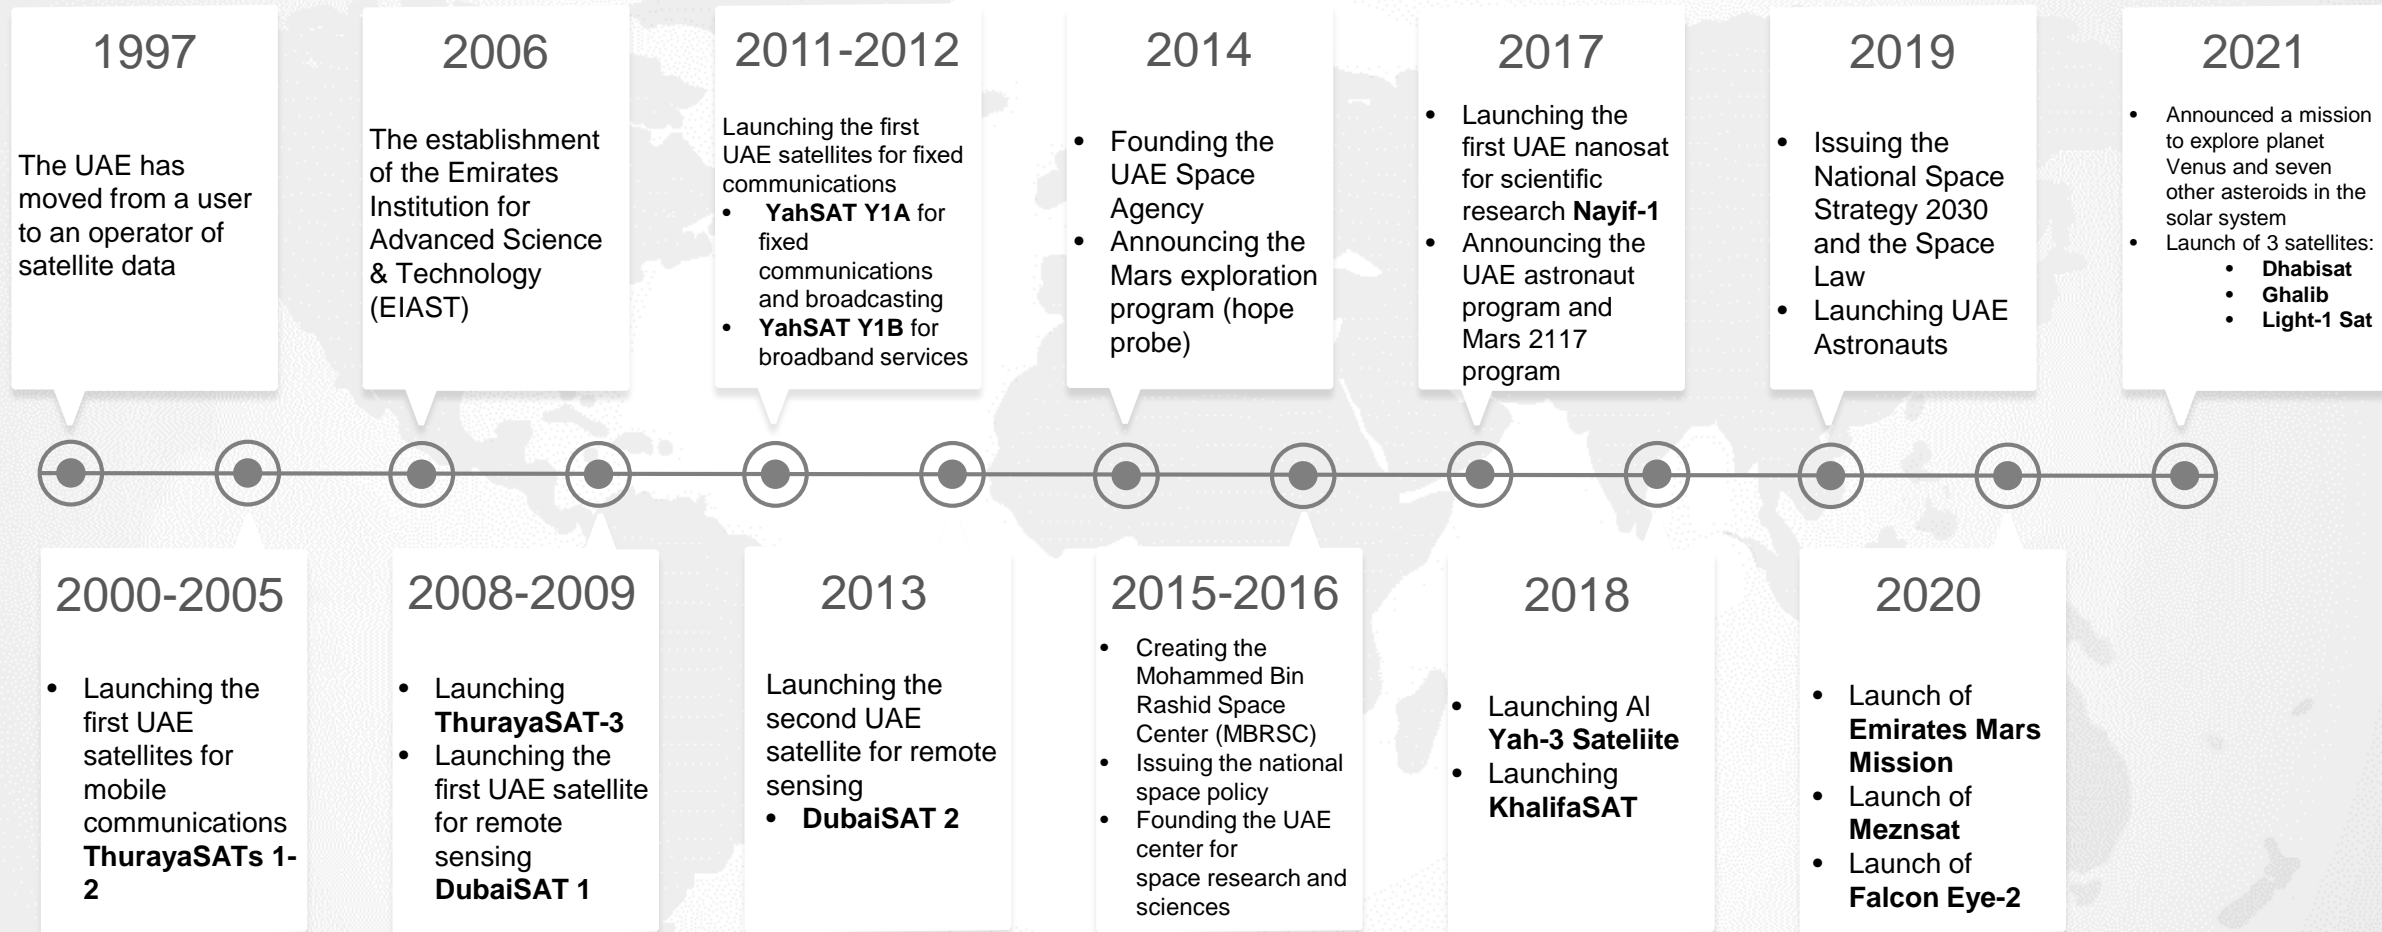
1997

The UAE has moved from a user to an operator of satellite data

2006

The establishment of the Emirates Institution for Advanced Science & Technology (EIAST)

2011-2012

Launching the first UAE satellites for fixed communications

- YahSAT Y1A for fixed communications and broadcasting
- YahSAT Y1B for broadband services

2014

- Founding the UAE Space Agency
- Announcing the Mars exploration program (hope probe)

2017

- Launching the first UAE nanosat for scientific research Nayif-1
- Announcing the UAE astronaut program and Mars 2117 program

2019

- Issuing the National Space Strategy 2030 and the Space Law
- Launching UAE Astronauts

2021

- Announced a mission to explore planet Venus and seven other asteroids in the solar system
- Launch of 3 satellites:
  - Dhabisat
  - Ghalib
  - Light-1 Sat

2000-2005

- Launching the first UAE satellites for mobile communications ThurayaSATs 1-2

2008-2009

- Launching ThurayaSAT-3
- Launching the first UAE satellite for remote sensing DubaiSAT 1

2013

Launching the second UAE satellite for remote sensing

- DubaiSAT 2

2015-2016

- Creating the Mohammed Bin Rashid Space Center (MBRSC)
- Issuing the national space policy
- Founding the UAE center for space research and sciences

2018

- Launching Al Yah-3 Sateliite
- Launching KhalifaSAT

2020

- Launch of Emirates Mars Mission
- Launch of Meznsat
- Launch of Falcon Eye-2